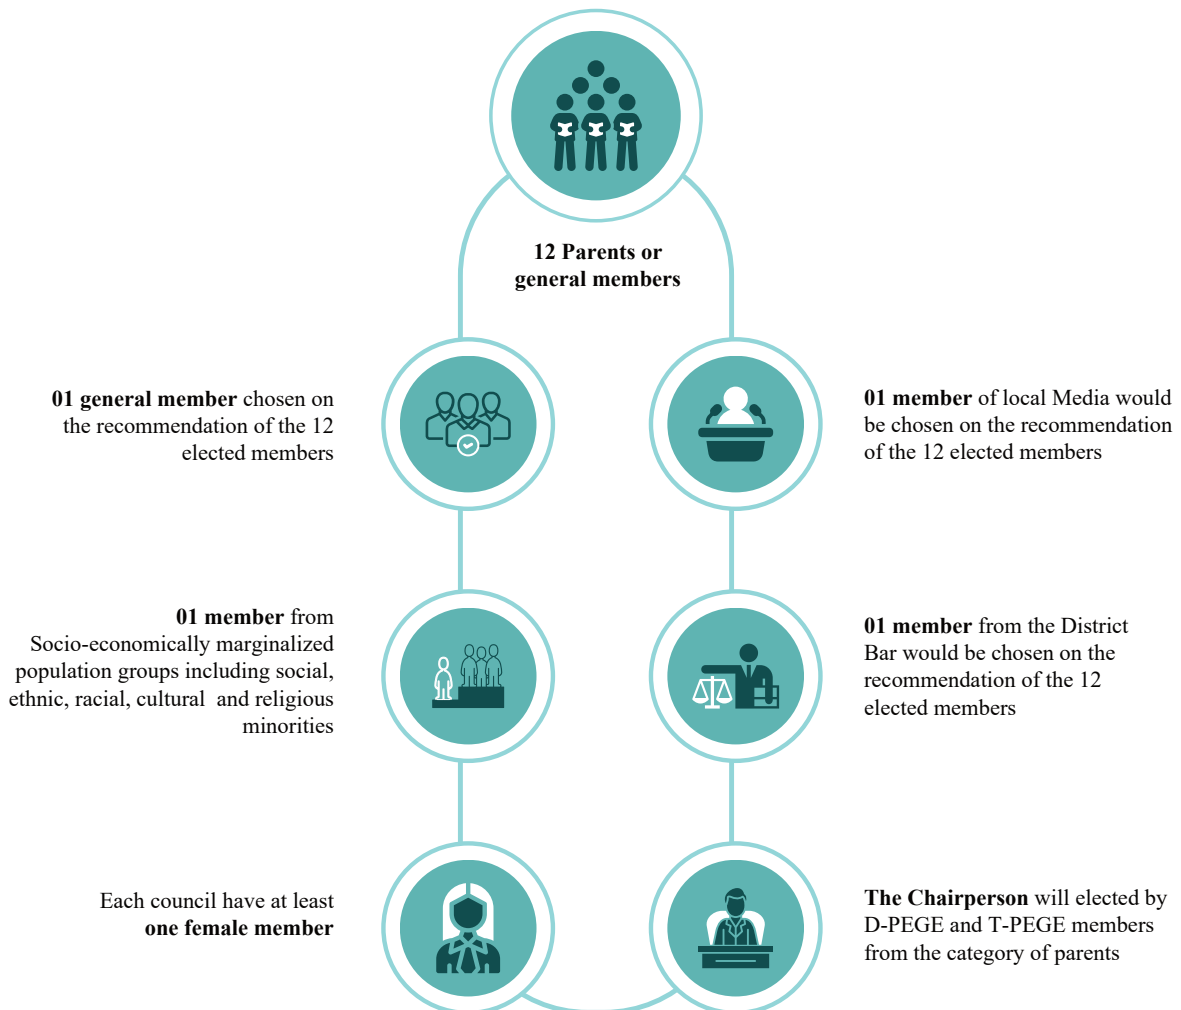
12 Parents or general members

01 general member chosen on the recommendation of the 12 elected members

01 member of local Media would be chosen on the recommendation of the 12 elected members

01 member from Socio-economically marginalized population groups including social, ethnic, racial, cultural and religious minorities

01 member from the District Bar would be chosen on the recommendation of the 12 elected members

Each council have at least one female member

The Chairperson will elected by D-PEGE and T-PEGE members from the category of parents